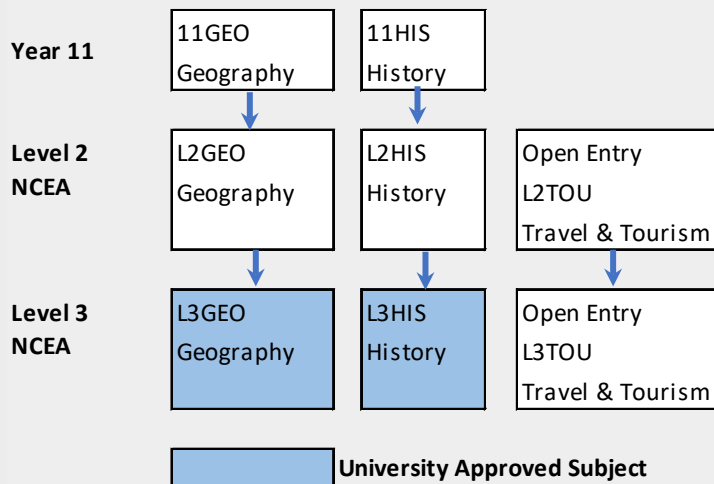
Year 11

11GEO
Geography

11HIS
History

Level 2
NCEA

L2GEO
Geography

L2HIS
History

Open Entry
L2TOU
Travel & Tourism

Level 3
NCEA

L3GEO
Geography

L3HIS
History

Open Entry
L3TOU
Travel & Tourism

University Approved Subject